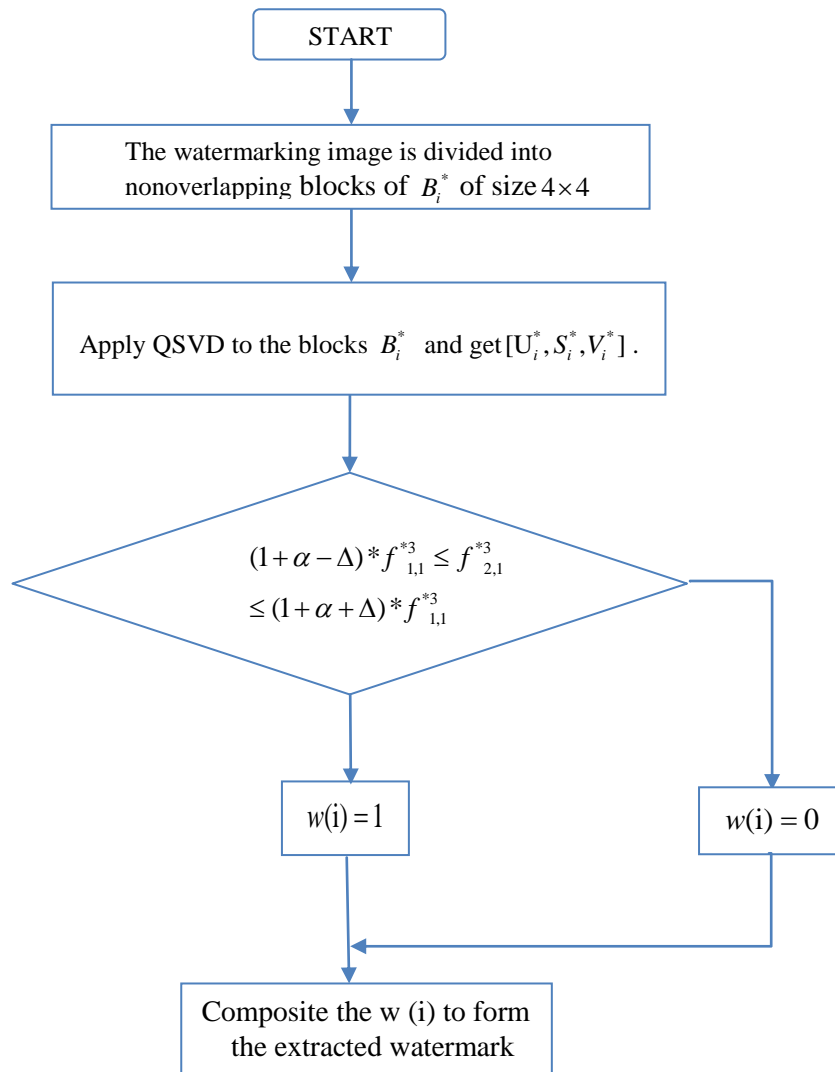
START

The watermarking image is divided into nonoverlapping blocks of $B_i^*$ of size $4\times4$

Apply QSVD to the blocks $B_i^*$ and get $[U_i^*, S_i^*, V_i^*]$ .

$(1+\alpha-\Delta)*f^{*3}_{1,1} \le f^{*3}_{2,1}$
$\le (1+\alpha+\Delta)*f^{*3}_{1,1}$

$w(\text{i})=1$

$w(\text{i})=0$

Composite the w (i) to form the extracted watermark